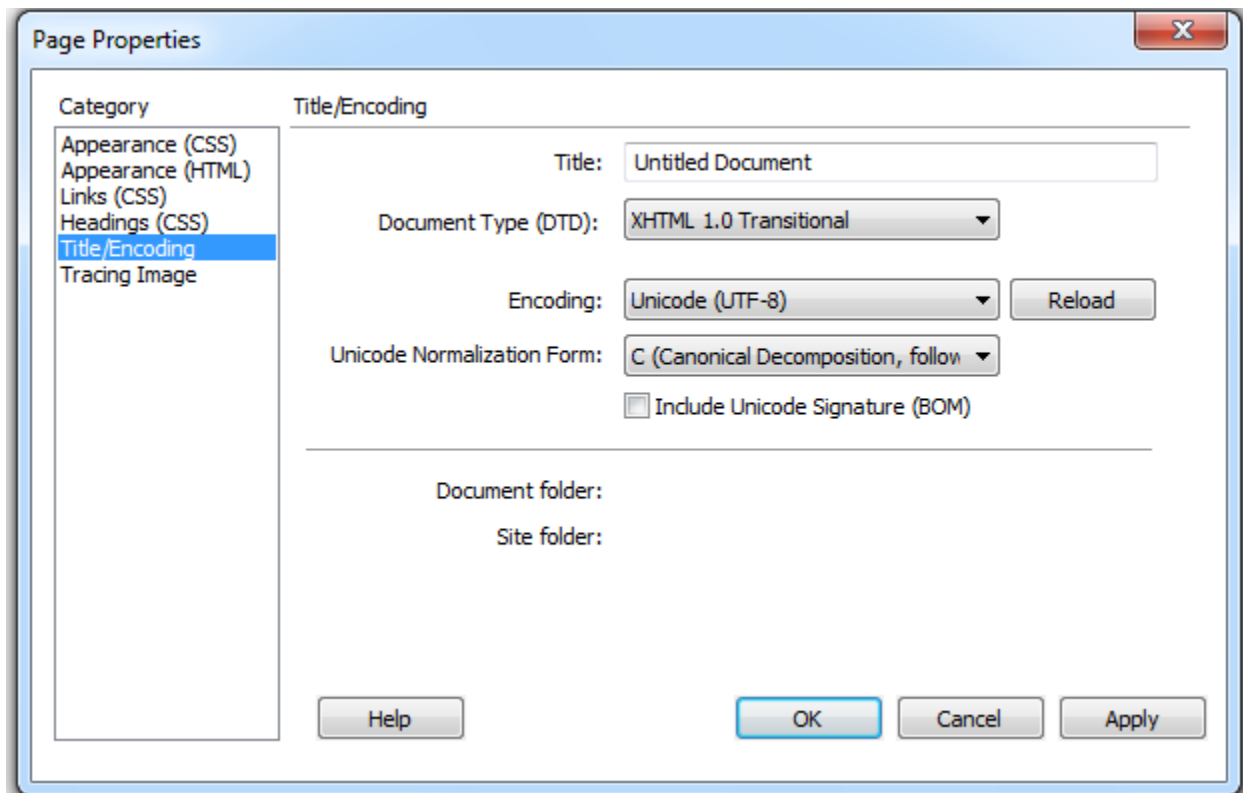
Page Properties

Category

Appearance (CSS)
Appearance (HTML)
Links (CSS)
Headings (CSS)
Title/Encoding
Tracing Image

Title/Encoding

Title: Untitled Document

Document Type (DTD): XHTML 1.0 Transitional

Encoding: Unicode (UTF-8) Reload

Unicode Normalization Form: C (Canonical Decomposition, follow

Include Unicode Signature (BOM)

Document folder:

Site folder:

Help OK Cancel Apply